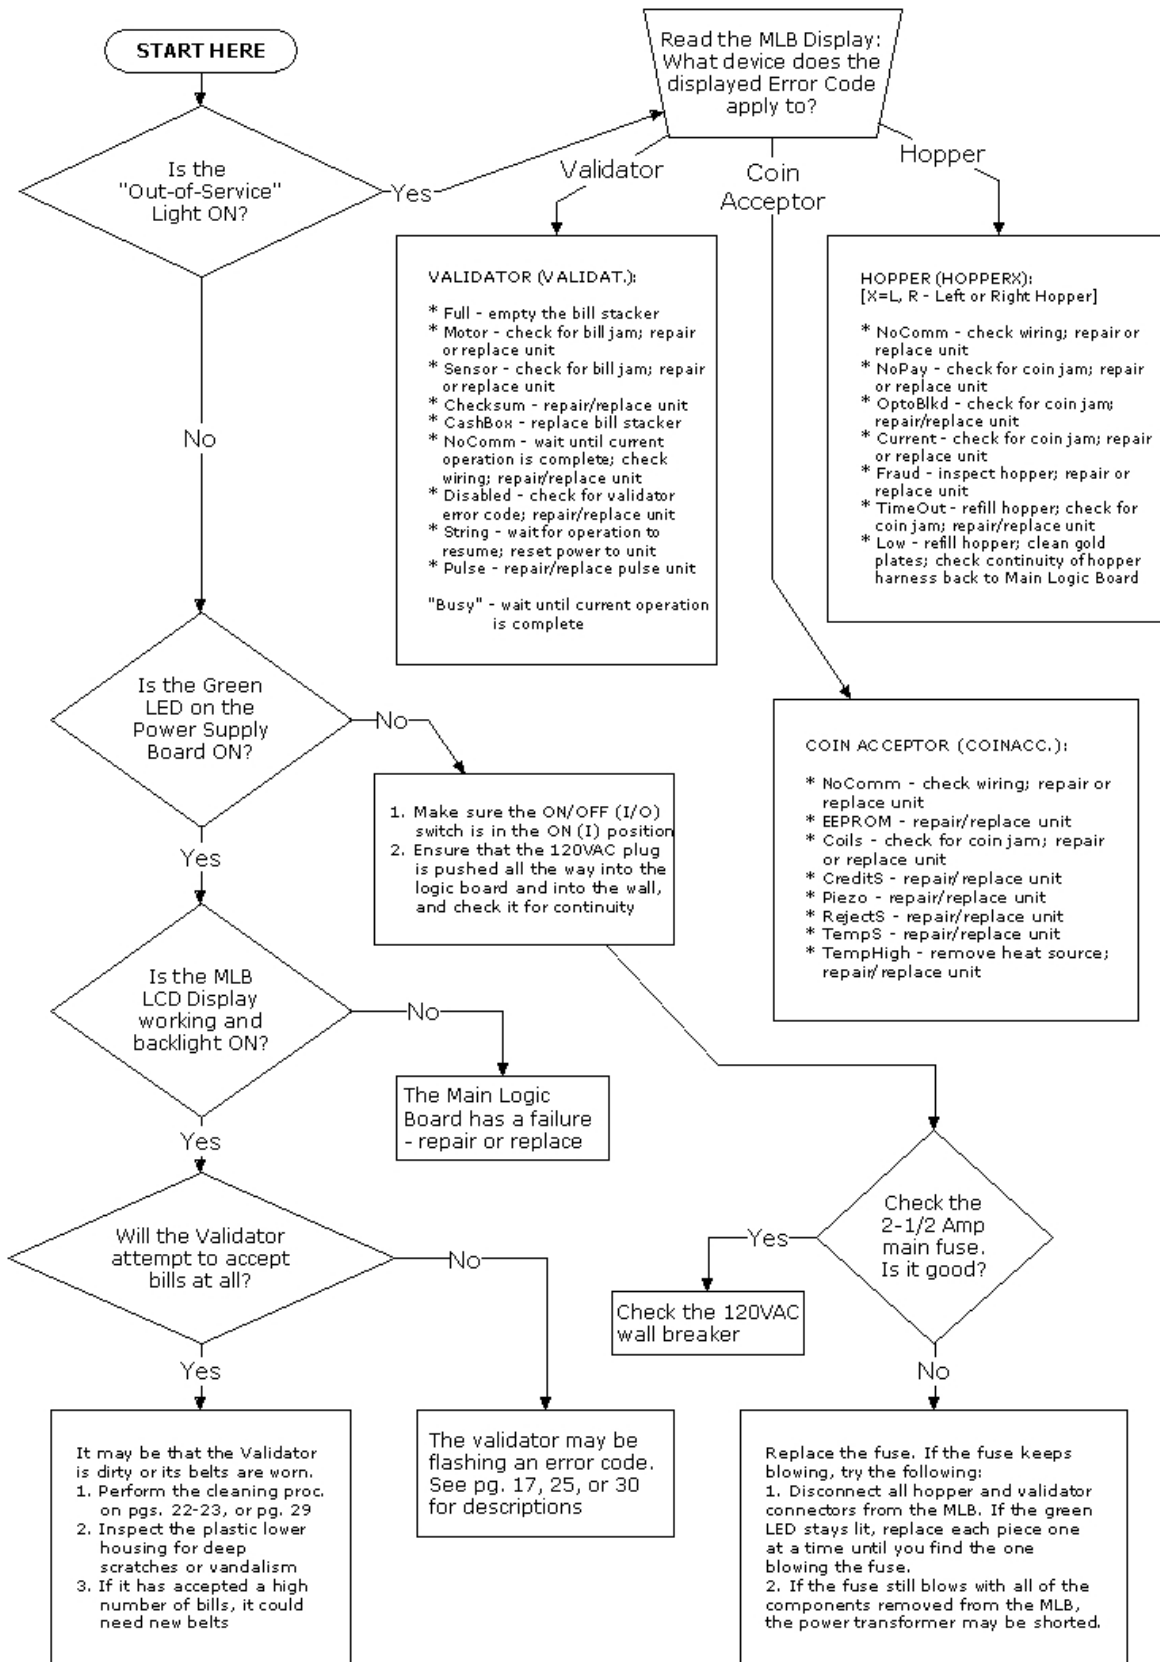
START HERE

Is the "Out-of-Service" Light ON?

Yes

Read the MLB Display: What device does the displayed Error Code apply to?

Validator

Coin Acceptor

Hopper

VALIDATOR (VALIDAT.):

* Full - empty the bill stacker
* Motor - check for bill jam; repair or replace unit
* Sensor - check for bill jam; repair or replace unit
* Checksum - repair/replace unit
* CashBox - replace bill stacker
* NoComm - wait until current operation is complete; check wiring; repair/replace unit
* Disabled - check for validator error code; repair/replace unit
* String - wait for operation to resume; reset power to unit
* Pulse - repair/replace pulse unit

"Busy" - wait until current operation is complete

HOPPER (HOPPERX):
[X=L, R - Left or Right Hopper]

* NoComm - check wiring; repair or replace unit
* NoPay - check for coin jam; repair or replace unit
* OptoBlkd - check for coin jam; repair/replace unit
* Current - check for coin jam; repair or replace unit
* Fraud - inspect hopper; repair or replace unit
* TimeOut - refill hopper; check for coin jam; repair/replace unit
* Low - refill hopper; clean gold plates; check continuity of hopper harness back to Main Logic Board

No

Is the Green LED on the Power Supply Board ON?

No

1. Make sure the ON/OFF (I/O) switch is in the ON (I) position
2. Ensure that the 120VAC plug is pushed all the way into the logic board and into the wall, and check it for continuity

COIN ACCEPTOR (COINACC.):

* NoComm - check wiring; repair or replace unit
* EEPROM - repair/replace unit
* Coils - check for coin jam; repair or replace unit
* CreditS - repair/replace unit
* Piezo - repair/replace unit
* RejectS - repair/replace unit
* TempS - repair/replace unit
* TempHigh - remove heat source; repair/replace unit

Yes

Is the MLB LCD Display working and backlight ON?

No

The Main Logic Board has a failure - repair or replace

Yes

Check the 2-1/2 Amp main fuse. Is it good?

Yes

Check the 120VAC wall breaker

Will the Validator attempt to accept bills at all?

No

Yes

No

It may be that the Validator is dirty or its belts are worn.
1. Perform the cleaning proc. on pgs. 22-23, or pg. 29
2. Inspect the plastic lower housing for deep scratches or vandalism
3. If it has accepted a high number of bills, it could need new belts

The validator may be flashing an error code. See pg. 17, 25, or 30 for descriptions

Replace the fuse. If the fuse keeps blowing, try the following:
1. Disconnect all hopper and validator connectors from the MLB. If the green LED stays lit, replace each piece one at a time until you find the one blowing the fuse.
2. If the fuse still blows with all of the components removed from the MLB, the power transformer may be shorted.